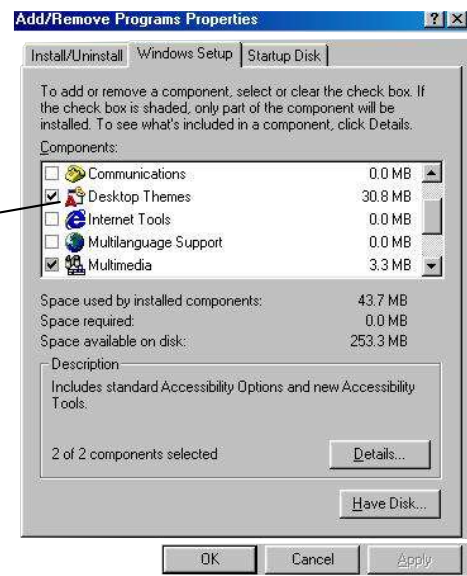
Add/Remove Programs Properties ? X

Install/Uninstall | Windows Setup | Startup Disk

To add or remove a component, select or clear the check box. If the check box is shaded, only part of the component will be installed. To see what's included in a component, click Details.

Components:

| | | |
|---|---|---|
| ☐ | Communications | 0.0 MB |
| ☑ | Desktop Themes | 30.8 MB |
| ☐ | Internet Tools | 0.0 MB |
| ☐ | Multilanguage Support | 0.0 MB |
| ☑ | Multimedia | 3.3 MB |

Space used by installed components: 43.7 MB
Space required: 0.0 MB
Space available on disk: 253.3 MB

Description
Includes standard Accessibility Options and new Accessibility Tools.

2 of 2 components selected

Details...

Have Disk...

OK Cancel Apply